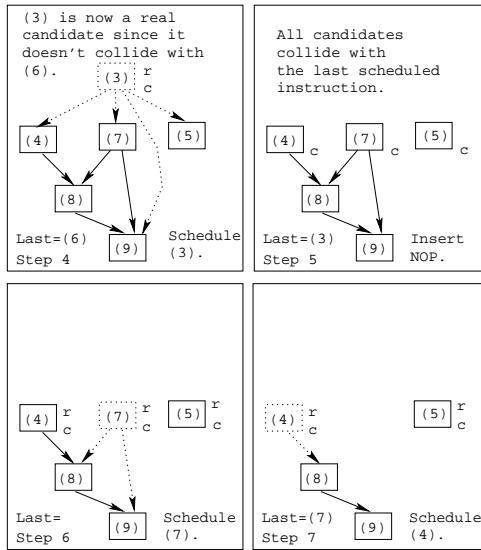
(3) is now a real candidate since it doesn't collide with (6).

(3) r c

(4)

(7)

(5)

(8)

(9)

Last=(6)
Step 4

Schedule (3).

All candidates collide with the last scheduled instruction.

(4) c

(7) c

(5) c

(8)

(9)

Last=(3)
Step 5

Insert NOP.

(4) r c

(7) r c

(5) r c

(8)

(9)

Last=
Step 6

Schedule (7).

(4) r c

(5) r c

(8)

(9)

Last=(7)
Step 7

Schedule (4).